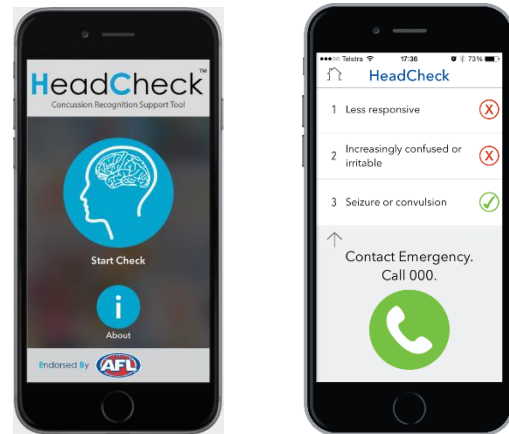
HeadCheck™
Concussion Recognition Support Tool

Start Check

i
About

Endorsed By AFL

●●●○○ Telstra 17:36 73%

HeadCheck

1 Less responsive

2 Increasingly confused or irritable

3 Seizure or convulsion

Contact Emergency. Call 000.